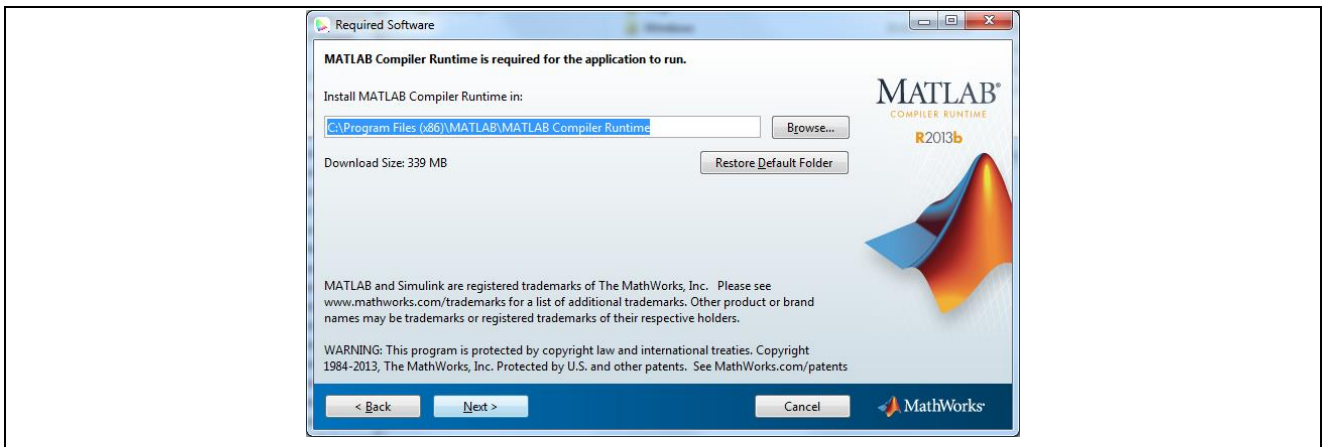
Required Software

MATLAB Compiler Runtime is required for the application to run.

Install MATLAB Compiler Runtime in:

C:\Program Files (x86)\MATLAB\MATLAB Compiler Runtime

Browse...

Download Size: 339 MB

Restore Default Folder

MATLAB®
COMPILER RUNTIME
R2013b

MATLAB and Simulink are registered trademarks of The MathWorks, Inc. Please see www.mathworks.com/trademarks for a list of additional trademarks. Other product or brand names may be trademarks or registered trademarks of their respective holders.

WARNING: This program is protected by copyright law and international treaties. Copyright 1984-2013, The MathWorks, Inc. Protected by U.S. and other patents. See MathWorks.com/patents

< Back

Next >

Cancel

MathWorks®